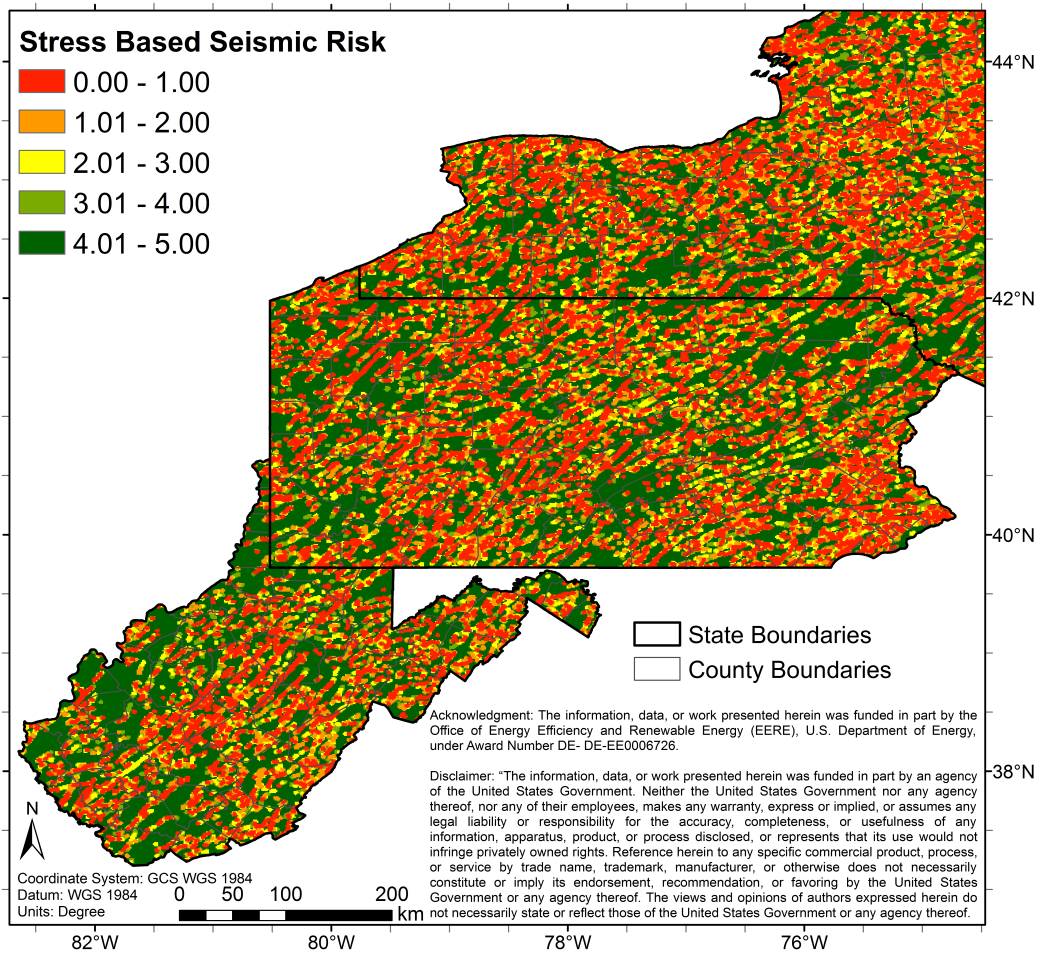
Stress Based Seismic Risk

0.00 - 1.00
1.01 - 2.00
2.01 - 3.00
3.01 - 4.00
4.01 - 5.00

44°N
42°N
40°N
38°N

State Boundaries
County Boundaries

Acknowledgment: The information, data, or work presented herein was funded in part by the Office of Energy Efficiency and Renewable Energy (EERE), U.S. Department of Energy, under Award Number DE- DE-EE0006726.

Disclaimer: "The information, data, or work presented herein was funded in part by an agency of the United States Government. Neither the United States Government nor any agency thereof, nor any of their employees, makes any warranty, express or implied, or assumes any legal liability or responsibility for the accuracy, completeness, or usefulness of any information, apparatus, product, or process disclosed, or represents that its use would not infringe privately owned rights. Reference herein to any specific commercial product, process, or service by trade name, trademark, manufacturer, or otherwise does not necessarily constitute or imply its endorsement, recommendation, or favoring by the United States Government or any agency thereof. The views and opinions of authors expressed herein do not necessarily state or reflect those of the United States Government or any agency thereof.

N

Coordinate System: GCS WGS 1984
Datum: WGS 1984
Units: Degree

0 50 100 200 km

82°W
80°W
78°W
76°W